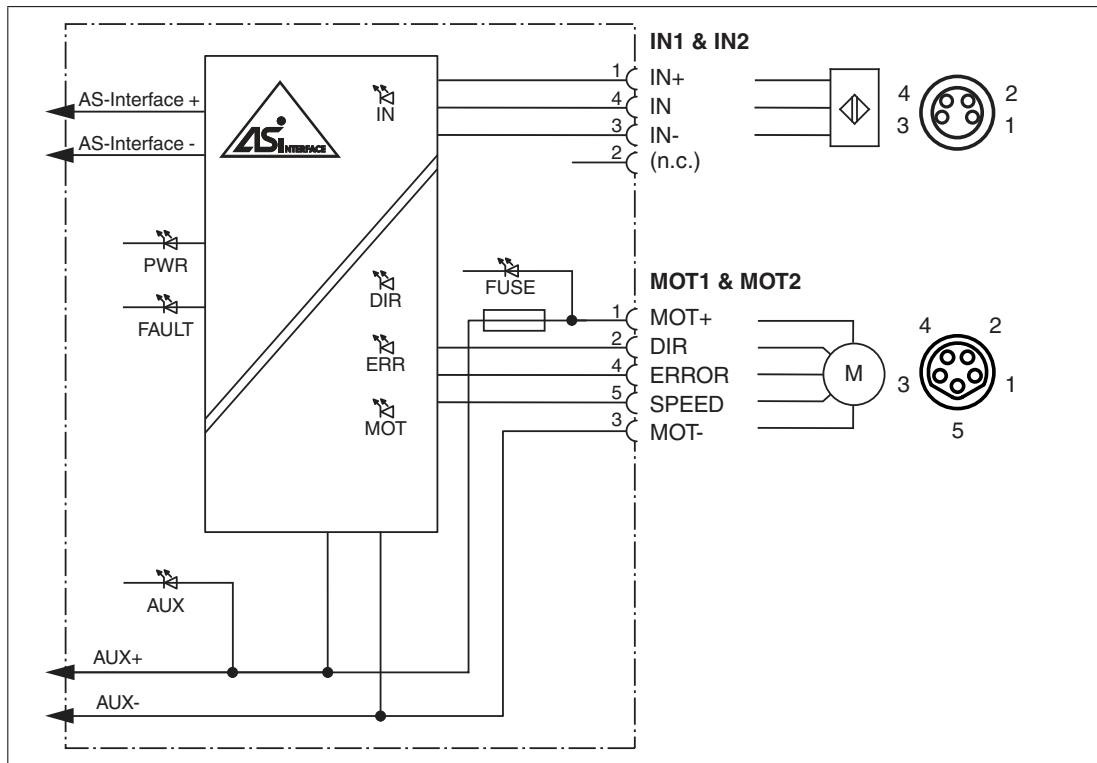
IN1 & IN2

AS-Interface +

AS-Interface -

ASi INTERFACE

IN

1 IN+
4 IN
3 IN-
2 (n.c.)

4 2
3 1

PWR

FAULT

DIR

ERR

MOT

FUSE

MOT1 & MOT2

1 MOT+
2 DIR
4 ERROR
5 SPEED
3 MOT-

M

4 2
3 1
5

AUX

AUX+

AUX-